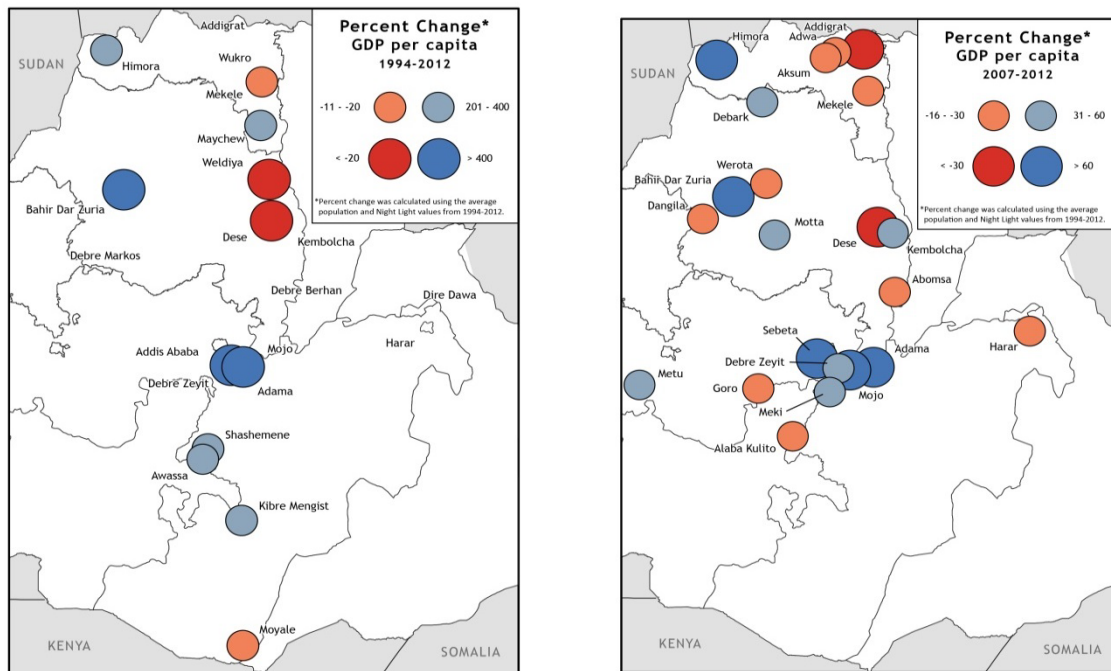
Percent Change*
GDP per capita
1994-2012

-11 - -20
201 - 400
< -20
> 400

*Percent change was calculated using the average population and Night Light values from 1994-2012.

SUDAN
Addigrat
Himora
Wukro
Mekele
Maychew
Weldiya
Bahir Dar Zuria
Dese
Kembolcha
Debre Markos
Debre Berhan
Dire Dawa
Addis Ababa
Mojo
Harar
Debre Zeyit
Adama
Shashemene
Awassa
Kibre Mengist
Moyale
KENYA
SOMALIA

Percent Change*
GDP per capita
2007-2012

-16 - -30
31 - 60
< -30
> 60

*Percent change was calculated using the average population and Night Light values from 1994-2012.

SUDAN
Addigrat
Himora
Adwa
Aksum
Mekele
Debark
Werota
Bahir Dar Zuria
Dangila
Motta
Dese
Kembolcha
Abomsa
Sebeta
Debre Zeyit
Adama
Harar
Metu
Goro
Meki
Mojo
Alaba Kulito
KENYA
SOMALIA